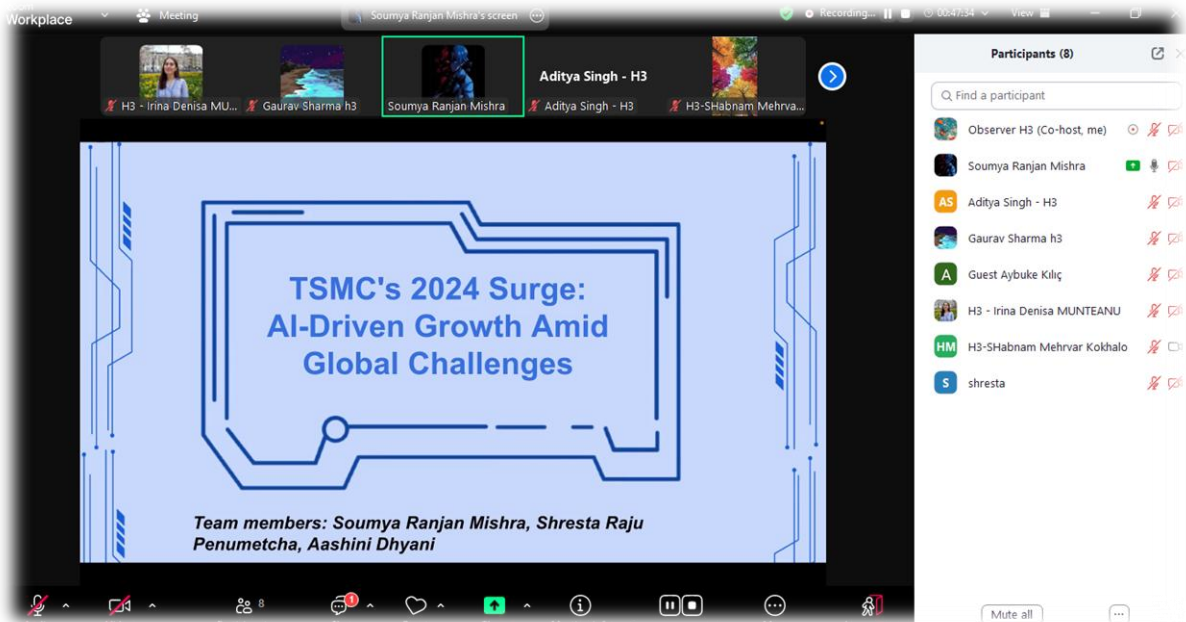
Workplace Meeting Soumya Ranjan Mishra's screen Recording... 00:47:34 View

H3 - Irina Denisa MU... Gaurav Sharma h3 Soumya Ranjan Mishra Aditya Singh - H3 Aditya Singh - H3 H3-SHabnam Mehrva...

TSMC's 2024 Surge: AI-Driven Growth Amid Global Challenges

Team members: Soumya Ranjan Mishra, Shresta Raju Penumetcha, Aashini Dhyani

Participants (8)

Find a participant

Observer H3 (Co-host, me)

Soumya Ranjan Mishra

AS Aditya Singh - H3

Gaurav Sharma h3

A Guest Aybuke Kılıç

H3 - Irina Denisa MUNTEANU

HM H3-SHabnam Mehrvar Kokhalo

S shresta

8

1

Mute all

...